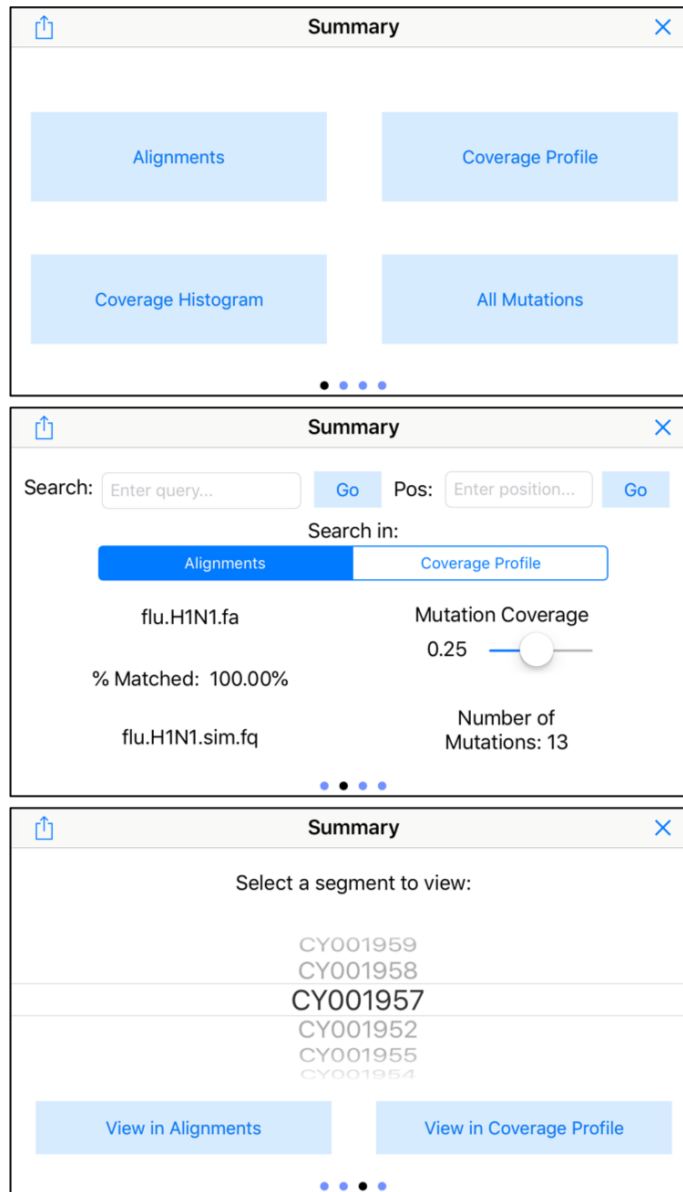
Summary

Alignments

Coverage Profile

Coverage Histogram

All Mutations

Summary

Search: Enter query... Go Pos: Enter position... Go

Search in:

Alignments | Coverage Profile

flu.H1N1.fa

Mutation Coverage

0.25

% Matched: 100.00%

flu.H1N1.sim.fq

Number of Mutations: 13

Summary

Select a segment to view:

CY001959
CY001958
CY001957
CY001952
CY001955
CY001954

View in Alignments

View in Coverage Profile